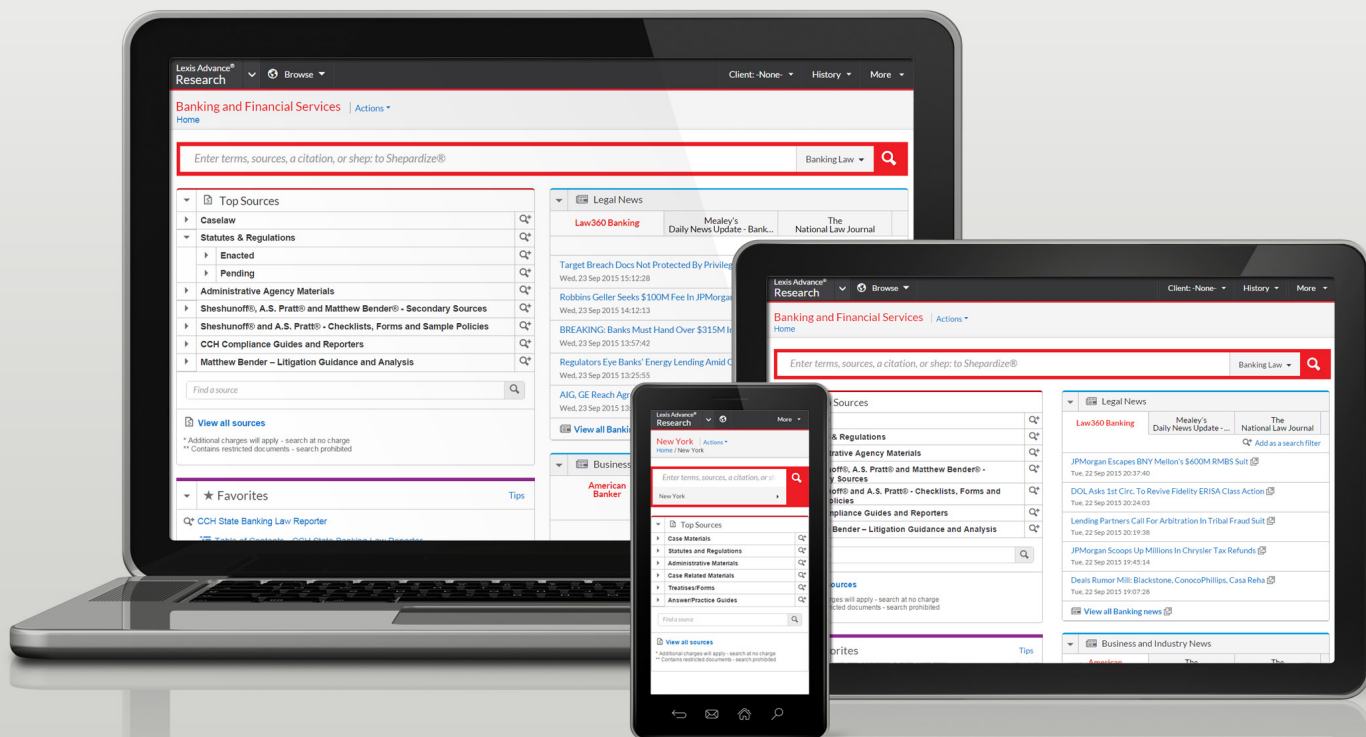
Lexis Advance® Research

Browse

Client: -None-

History

More

Banking and Financial Services

Actions

Home

Enter terms, sources, a citation, or shep: to Shepardize®

Banking Law

Top Sources

Caselaw

Statutes & Regulations

Enacted

Pending

Administrative Agency Materials

Sheshunoff®, A.S. Pratt® and Matthew Bender® - Secondary Sources

Sheshunoff® and A.S. Pratt® - Checklists, Forms and Sample Policies

CCH Compliance Guides and Reporters

Matthew Bender – Litigation Guidance and Analysis

Find a source

View all sources

* Additional charges will apply - search at no charge
** Contains restricted documents - search prohibited

Favorites

Tips

CCH State Banking Law Reporter

Legal News

Law360 Banking

Mealey's Daily News Update - Bank...

The National Law Journal

Target Breach Docs Not Protected By Privileg

Wed, 23 Sep 2015 15:12:28

Robbins Geller Seeks $100M Fee In JPMorgan

Wed, 23 Sep 2015 14:12:13

BREAKING: Banks Must Hand Over $315M In

Wed, 23 Sep 2015 13:57:42

Regulators Eye Banks' Energy Lending Amid C

Wed, 23 Sep 2015 13:25:55

AIG, GE Reach Agr

Wed, 23 Sep 2015 13

View all Banki

Business

American Banker

Lexis Advance® Research

Browse

Client: -None-

History

More

Banking and Financial Services

Actions

Home

Enter terms, sources, a citation, or shep: to Shepardize®

Banking Law

Sources

& Regulations

trative Agency Materials

off®, A.S. Pratt® and Matthew Bender® - y Sources

off® and A.S. Pratt® - Checklists, Forms and olicies

pliance Guides and Reporters

Bender – Litigation Guidance and Analysis

ources

ges will apply - search at no charge
cted documents - search prohibited

orites

Tips

Legal News

Law360 Banking

Mealey's Daily News Update - ...

The National Law Journal

Add as a search filter

JPMorgan Escapes BNY Mellon's $600M RMBS Suit

Tue, 22 Sep 2015 20:37:40

DOL Asks 1st Circ. To Revive Fidelity ERISA Class Action

Tue, 22 Sep 2015 20:24:03

Lending Partners Call For Arbitration In Tribal Fraud Suit

Tue, 22 Sep 2015 20:19:38

JPMorgan Scoops Up Millions In Chrysler Tax Refunds

Tue, 22 Sep 2015 19:45:14

Deals Rumor Mill: Blackstone, ConocoPhillips, Casa Reha

Tue, 22 Sep 2015 19:07:28

View all Banking news

Business and Industry News

American

The

The

Lexis Advance® Research

More

New York

Actions

Home / New York

Enter terms, sources, a citation, or sh

New York

Top Sources

Case Materials

Statutes and Regulations

Administrative Materials

Case Related Materials

Treatises/Forms

Answer/Practice Guides

Find a source

View all sources

* Additional charges will apply - search at no charge
** Contains restricted documents - search prohibited